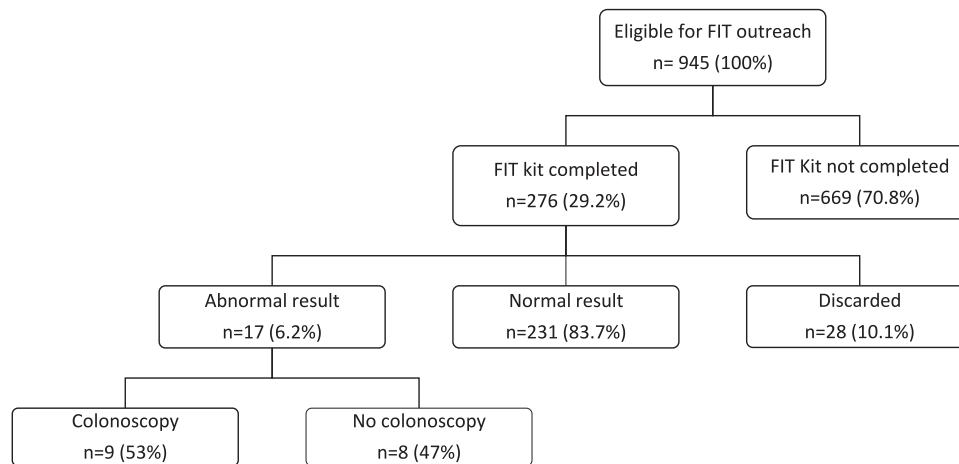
Eligible for FIT outreach
n= 945 (100%)

FIT kit completed
n=276 (29.2%)

FIT Kit not completed
n=669 (70.8%)

Abnormal result
n=17 (6.2%)

Normal result
n=231 (83.7%)

Discarded
n=28 (10.1%)

Colonoscopy
n=9 (53%)

No colonoscopy
n=8 (47%)